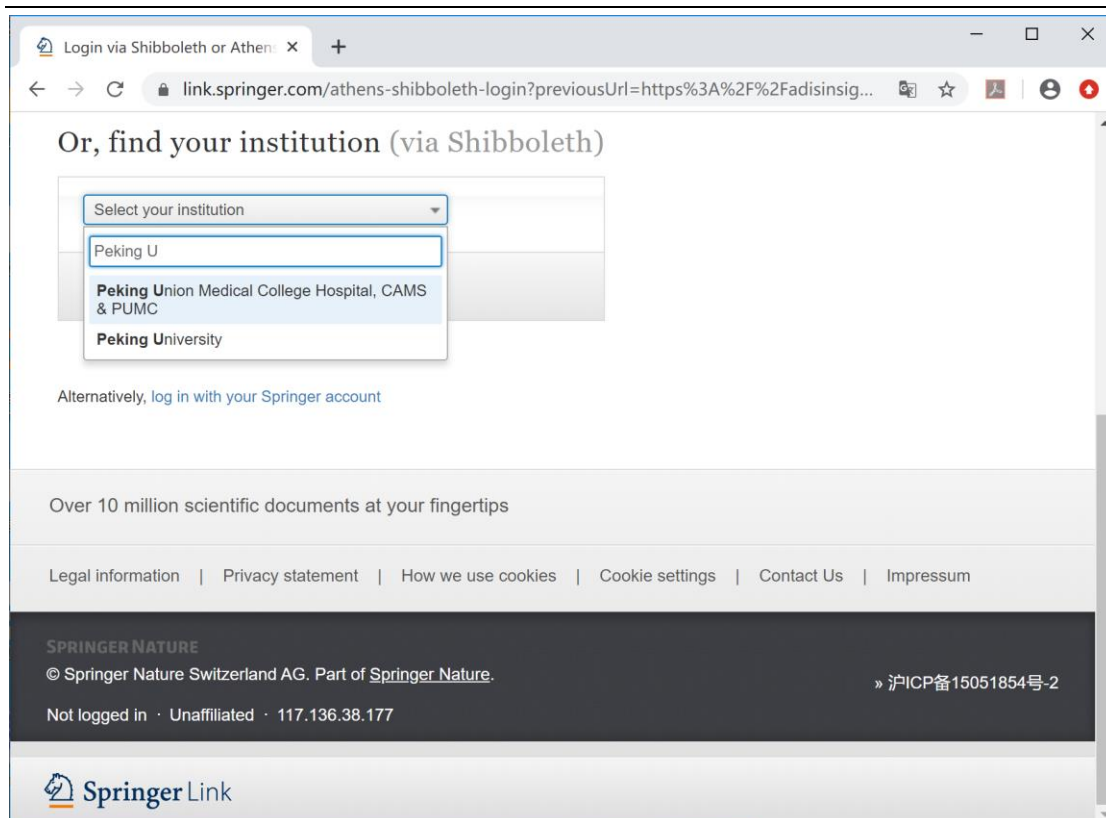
Login via Shibboleth or Athen ×
+
link.springer.com/athens-shibboleth-login?previousUrl=https%3A%2F%2Fadisinsig...

Or, find your institution (via Shibboleth)

Select your institution

Peking U

Peking Union Medical College Hospital, CAMS & PUMC

Peking University

Alternatively, log in with your Springer account

Over 10 million scientific documents at your fingertips

Legal information | Privacy statement | How we use cookies | Cookie settings | Contact Us | Impressum

SPRINGER NATURE

© Springer Nature Switzerland AG. Part of Springer Nature.

» 沪ICP备15051854号-2

Not logged in · Unaffiliated · 117.136.38.177

Springer Link